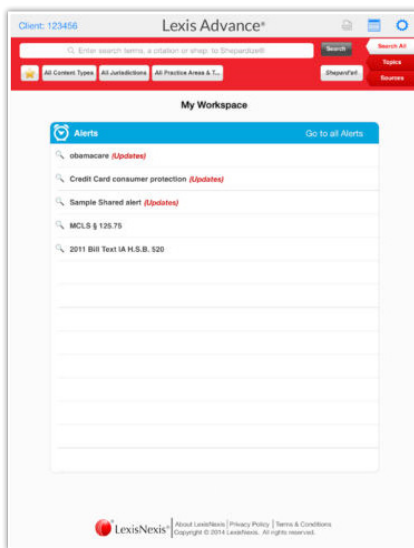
Client: 123456

Lexis Advance®

Enter search terms, a citation or shep: to Shepardize®

Search

Search All

Topics

Sources

All Content Types

All Jurisdictions

All Practice Areas & T...

Shepard's®

My Workspace

Alerts

Go to all Alerts

obamacare (Updates)

Credit Card consumer protection (Updates)

Sample Shared alert (Updates)

MCLS § 125.75

2011 Bill Text IA H.S.B. 520

LexisNexis®

About LexisNexis | Privacy Policy | Terms & Conditions
Copyright © 2014 LexisNexis. All rights reserved.